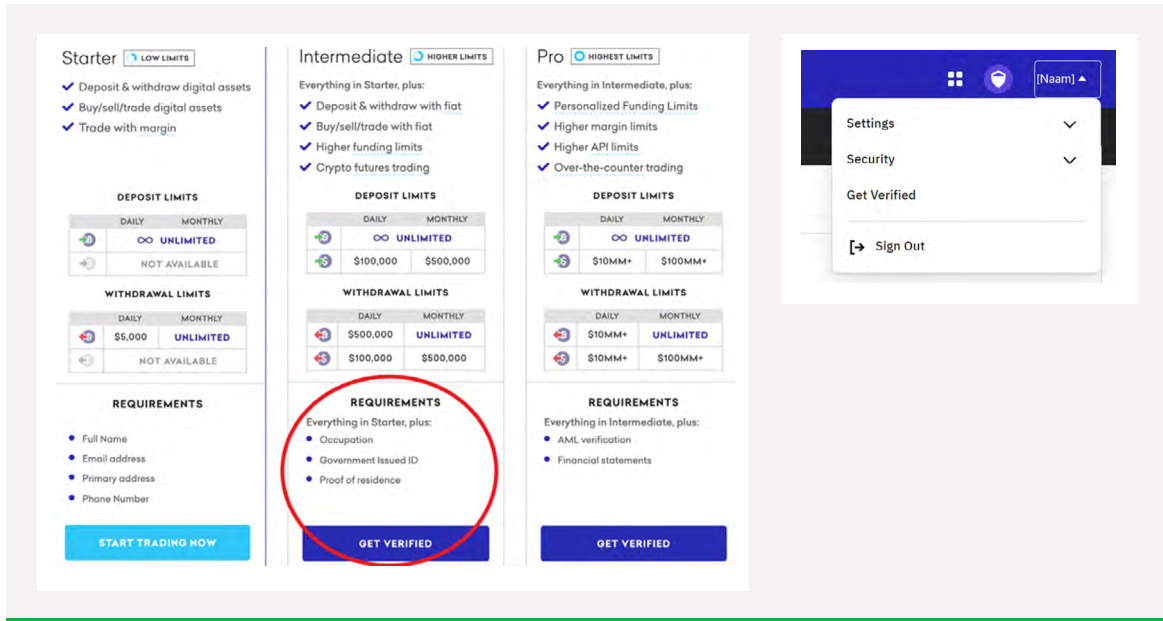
Starter LOW LIMITS
✔ Deposit & withdraw digital assets
✔ Buy/sell/trade digital assets
✔ Trade with margin

DEPOSIT LIMITS

| | DAILY | MONTHLY |
|---|---|---|
| | ∞ UNLIMITED | |
| | NOT AVAILABLE | |

WITHDRAWAL LIMITS

| | DAILY | MONTHLY |
|---|---|---|
| | $5,000 | UNLIMITED |
| | NOT AVAILABLE | |

REQUIREMENTS
• Full Name
• Email address
• Primary address
• Phone Number

START TRADING NOW

Intermediate HIGHER LIMITS
Everything in Starter, plus:
✔ Deposit & withdraw with fiat
✔ Buy/sell/trade with fiat
✔ Higher funding limits
✔ Crypto futures trading

DEPOSIT LIMITS

| | DAILY | MONTHLY |
|---|---|---|
| | ∞ UNLIMITED | |
| | $100,000 | $500,000 |

WITHDRAWAL LIMITS

| | DAILY | MONTHLY |
|---|---|---|
| | $500,000 | UNLIMITED |
| | $100,000 | $500,000 |

REQUIREMENTS
Everything in Starter, plus:
• Occupation
• Government Issued ID
• Proof of residence

GET VERIFIED

Pro HIGHEST LIMITS
Everything in Intermediate, plus:
✔ Personalized Funding Limits
✔ Higher margin limits
✔ Higher API limits
✔ Over-the-counter trading

DEPOSIT LIMITS

| | DAILY | MONTHLY |
|---|---|---|
| | ∞ UNLIMITED | |
| | $10MM+ | $100MM+ |

WITHDRAWAL LIMITS

| | DAILY | MONTHLY |
|---|---|---|
| | $10MM+ | UNLIMITED |
| | $10MM+ | $100MM+ |

REQUIREMENTS
Everything in Intermediate, plus:
• AML verification
• Financial statements

GET VERIFIED

[Naam]
Settings
Security
Get Verified
Sign Out